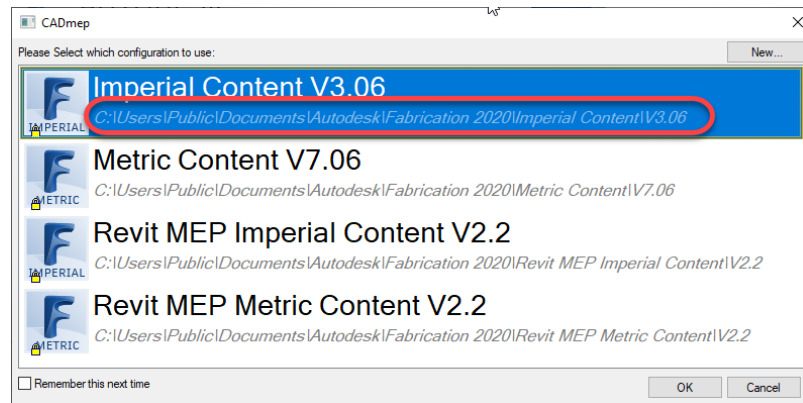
CADmep

Please Select which configuration to use:

New...

IMPERIAL
Imperial Content V3.06
C:\Users\Public\Documents\Autodesk\Fabrication 2020\Imperial Content\V3.06

METRIC
Metric Content V7.06
C:\Users\Public\Documents\Autodesk\Fabrication 2020\Metric Content\V7.06

IMPERIAL
Revit MEP Imperial Content V2.2
C:\Users\Public\Documents\Autodesk\Fabrication 2020\Revit MEP Imperial Content\V2.2

METRIC
Revit MEP Metric Content V2.2
C:\Users\Public\Documents\Autodesk\Fabrication 2020\Revit MEP Metric Content\V2.2

Remember this next time

OK

Cancel